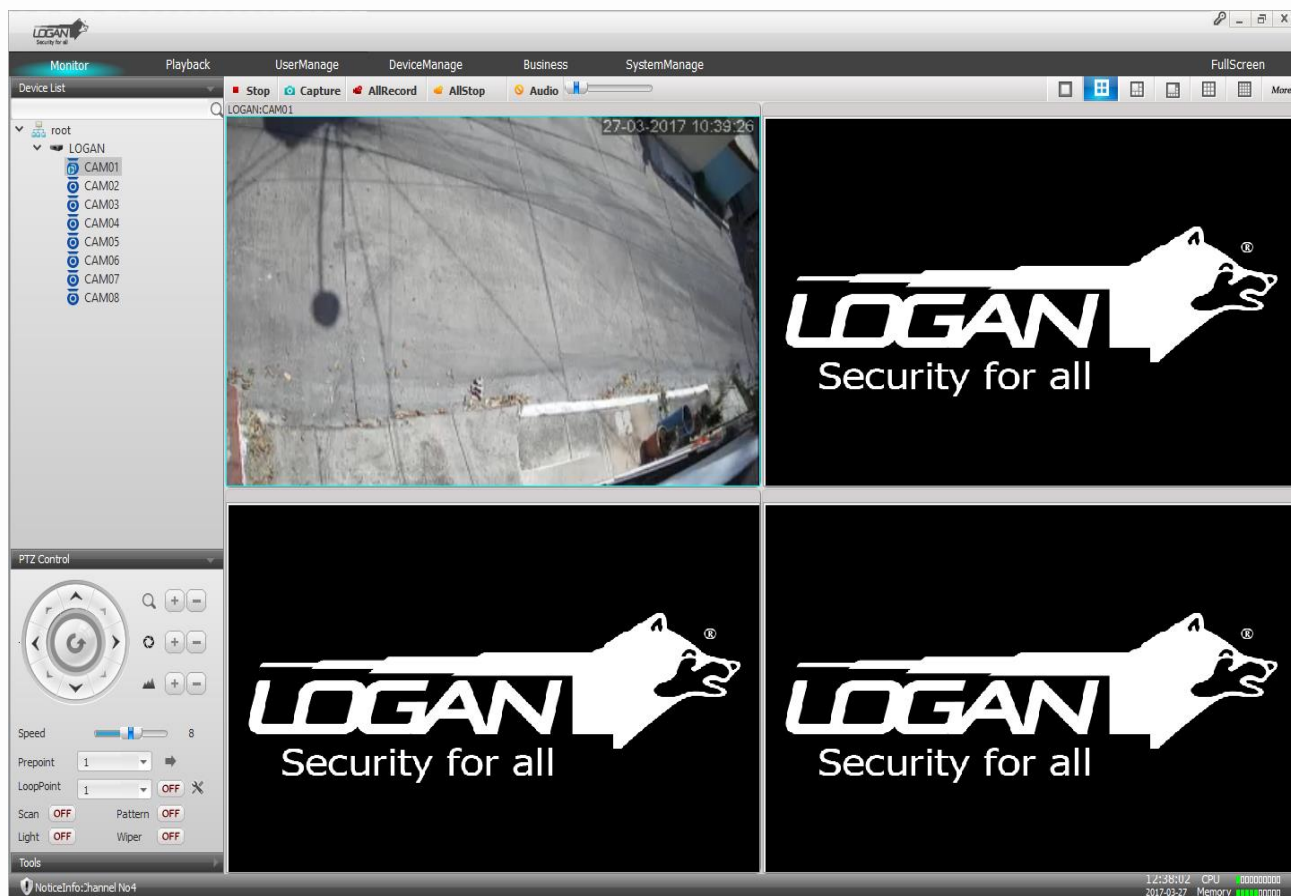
LOGAN Security for all

Monitor Playback UserManage DeviceManage Business SystemManage FullScreen

Device List

Stop Capture AllRecord AllStop Audio

More

root
LOGAN
CAM01
CAM02
CAM03
CAM04
CAM05
CAM06
CAM07
CAM08

LOGAN:CAM01

27-03-2017 10:39:26

LOGAN®
Security for all

LOGAN®
Security for all

LOGAN®
Security for all

PTZ Control

Speed 8
Prepoint 1
LoopPoint 1 OFF
Scan OFF Pattern OFF
Light OFF Wiper OFF

Tools

NoticeInfo:Channel No4

12:38:02 CPU
2017-03-27 Memory